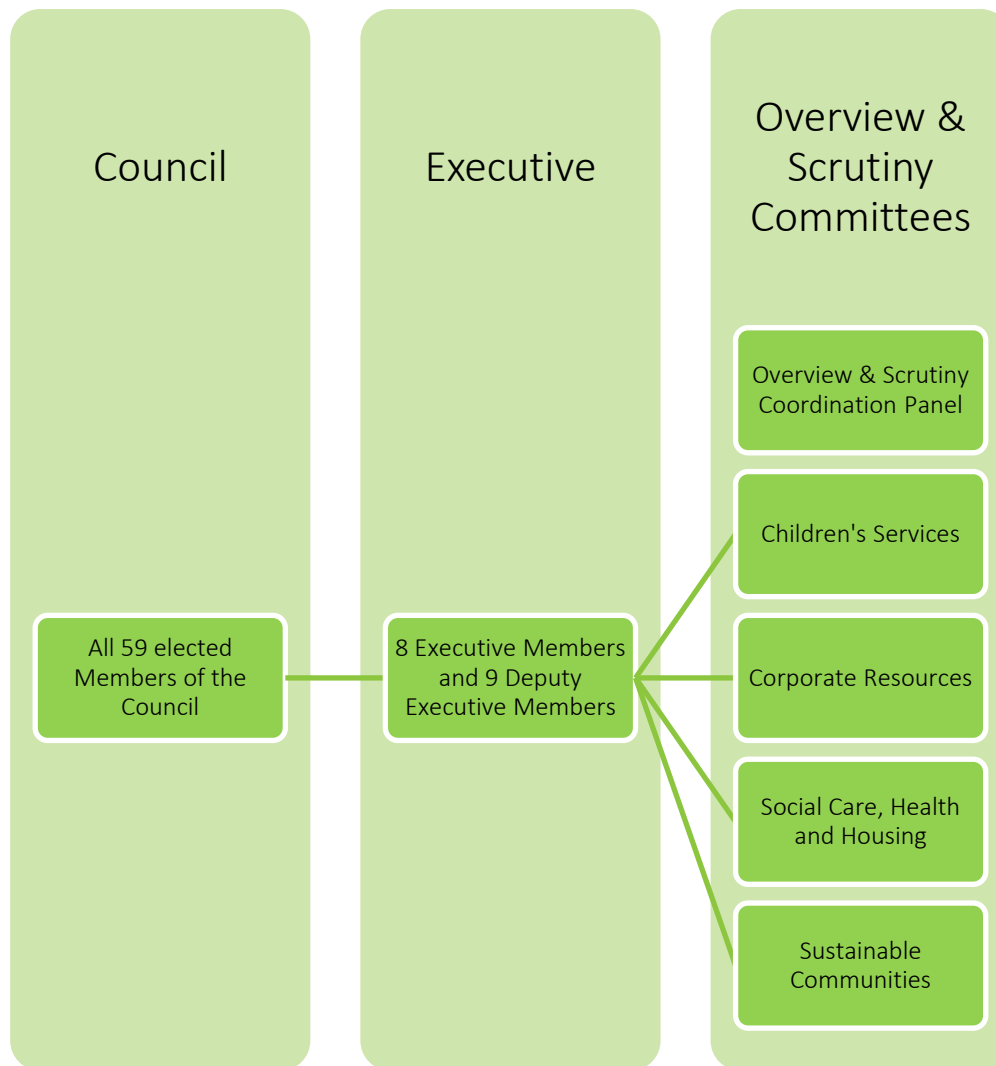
Council

Executive

Overview & Scrutiny Committees

Overview & Scrutiny Coordination Panel

Children's Services

All 59 elected Members of the Council

8 Executive Members and 9 Deputy Executive Members

Corporate Resources

Social Care, Health and Housing

Sustainable Communities